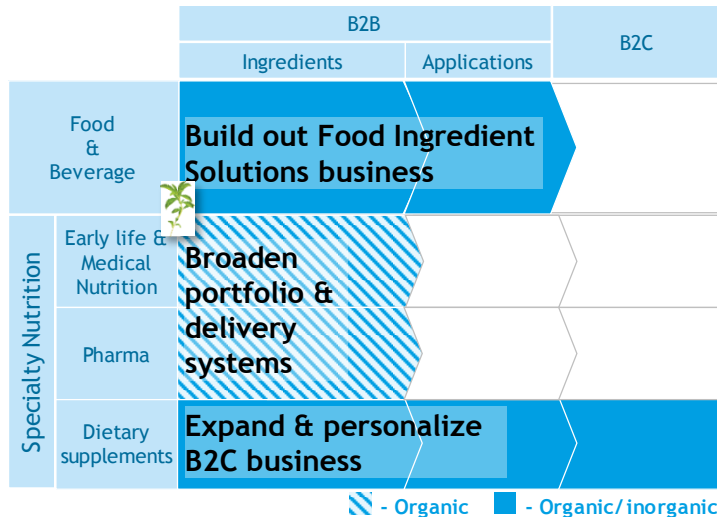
| | | B2B | | B2C |
|---|---|---|---|---|
| | | Ingredients | Applications | |
| Food & Beverage | | Build out Food Ingredient Solutions business | | |
| Specialty Nutrition | Early life & Medical Nutrition | Broaden portfolio & delivery systems | | |
| | Pharma | | | |
| | Dietary supplements | Expand & personalize B2C business | | |

- Organic - Organic/inorganic